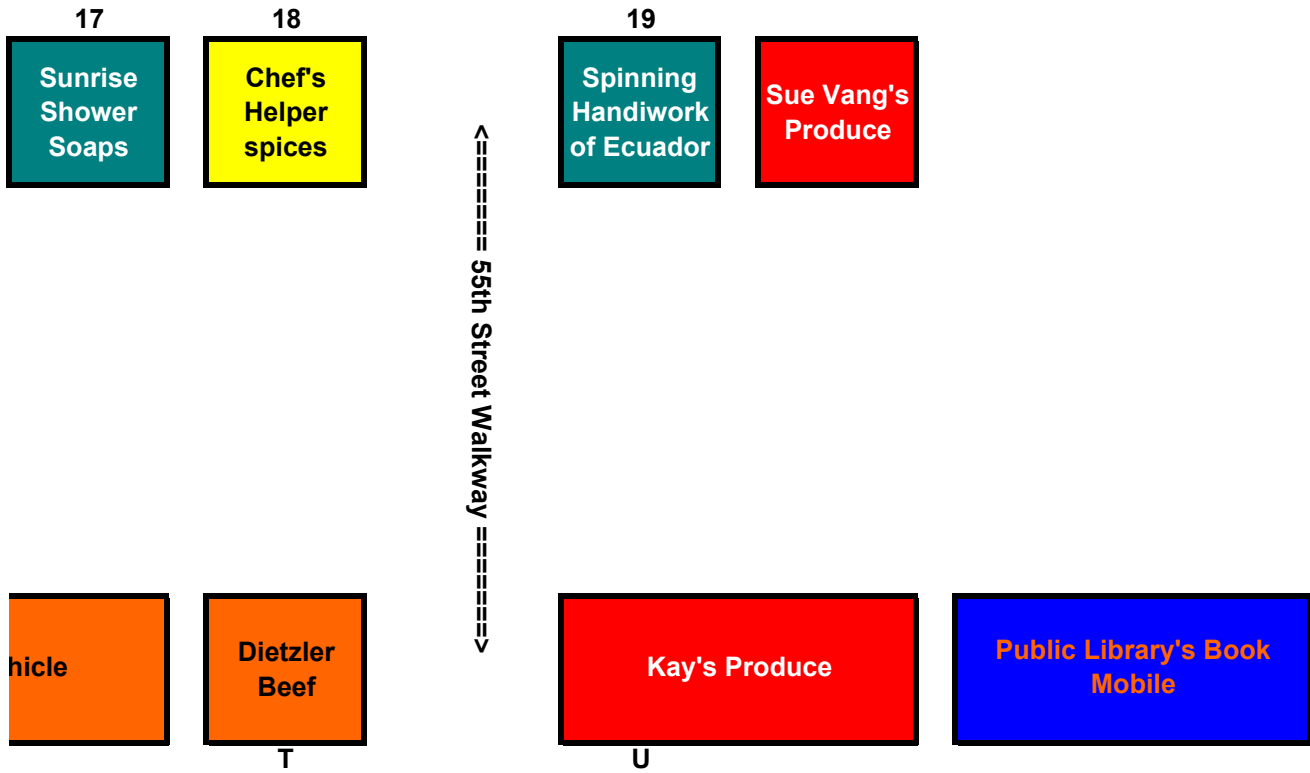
17

Sunrise Shower Soaps

18

Chef's Helper spices

19

Spinning Handiwork of Ecuador

Sue Vang's Produce

<======= 55th Street Walkway =======>

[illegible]hicle

Dietzler Beef

T

Kay's Produce

U

Public Library's Book Mobile